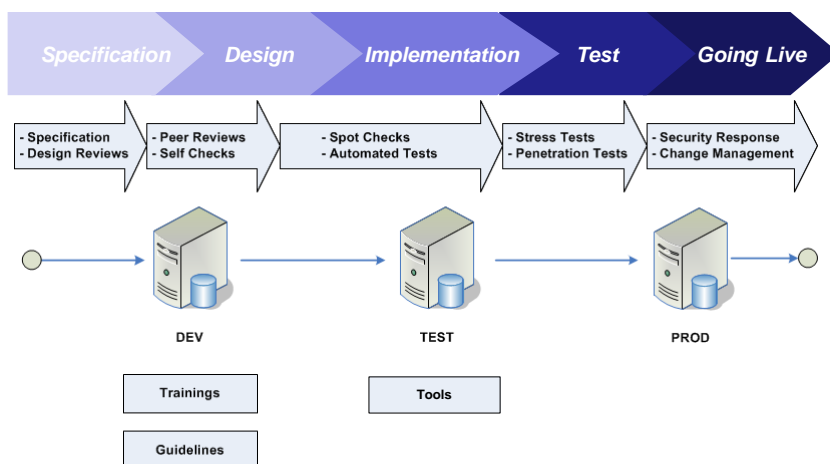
Specification Design Implementation Test Going Live

- Specification
- Design Reviews

- Peer Reviews
- Self Checks

- Spot Checks
- Automated Tests

- Stress Tests
- Penetration Tests

- Security Response
- Change Management

DEV

TEST

PROD

Trainings

Tools

Guidelines